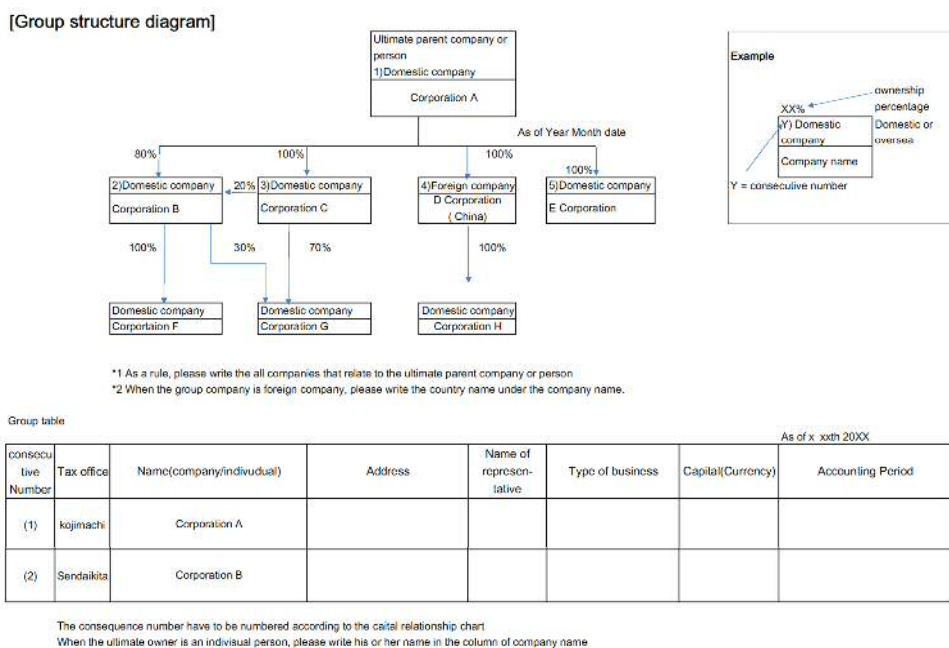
[Group structure diagram]

Ultimate parent company or person
1)Domestic company
Corporation A

As of Year Month date

80%
100%
100%
100%

2)Domestic company
Corporation B

20%

3)Domestic company
Corporation C

4)Foreign company
D Corporation
( China)

5)Domestic company
E Corporation

100%
30%
70%
100%

Domestic company
Corportaion F

Domestic company
Corporation G

Domestic company
Corporation H

Example
XX%
Y) Domestic company
Company name
ownership percentage
Domestic or oversea
Y = conseculive number

*1 As a rule, please write the all companies that relate to the ultimate parent company or person
*2 When the group company is foreign company, please write the country name under the company name.

Group table

As of x xxth 20XX

| consecutive Number | Tax office | Name(company/indivudual) | Address | Name of represen-tative | Type of business | Capital(Currency) | Accounting Period |
|---|---|---|---|---|---|---|---|
| (1) | kojimachi | Corporation A | | | | | |
| (2) | Sendaikita | Corporation B | | | | | |

The consequence number have to be numbered according to the caital relationship chart
When the ultimate owner is an indivisual person, please write his or her name in the column of company name